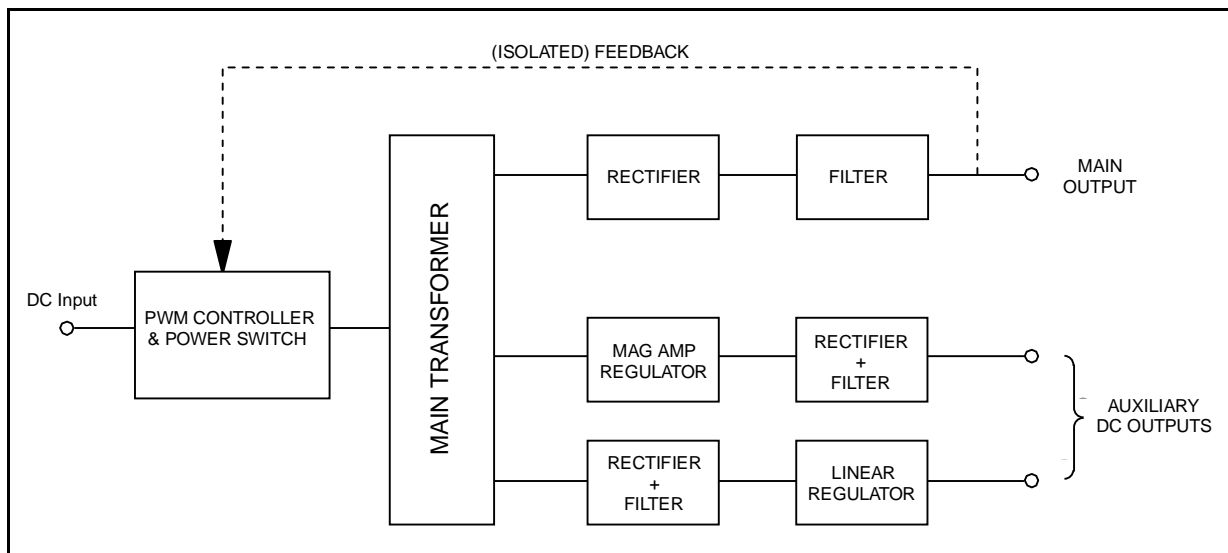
(ISOLATED) FEEDBACK

DC Input

PWM CONTROLLER & POWER SWITCH

MAIN TRANSFORMER

RECTIFIER

FILTER

MAIN OUTPUT

MAG AMP REGULATOR

RECTIFIER + FILTER

RECTIFIER + FILTER

LINEAR REGULATOR

AUXILIARY DC OUTPUTS